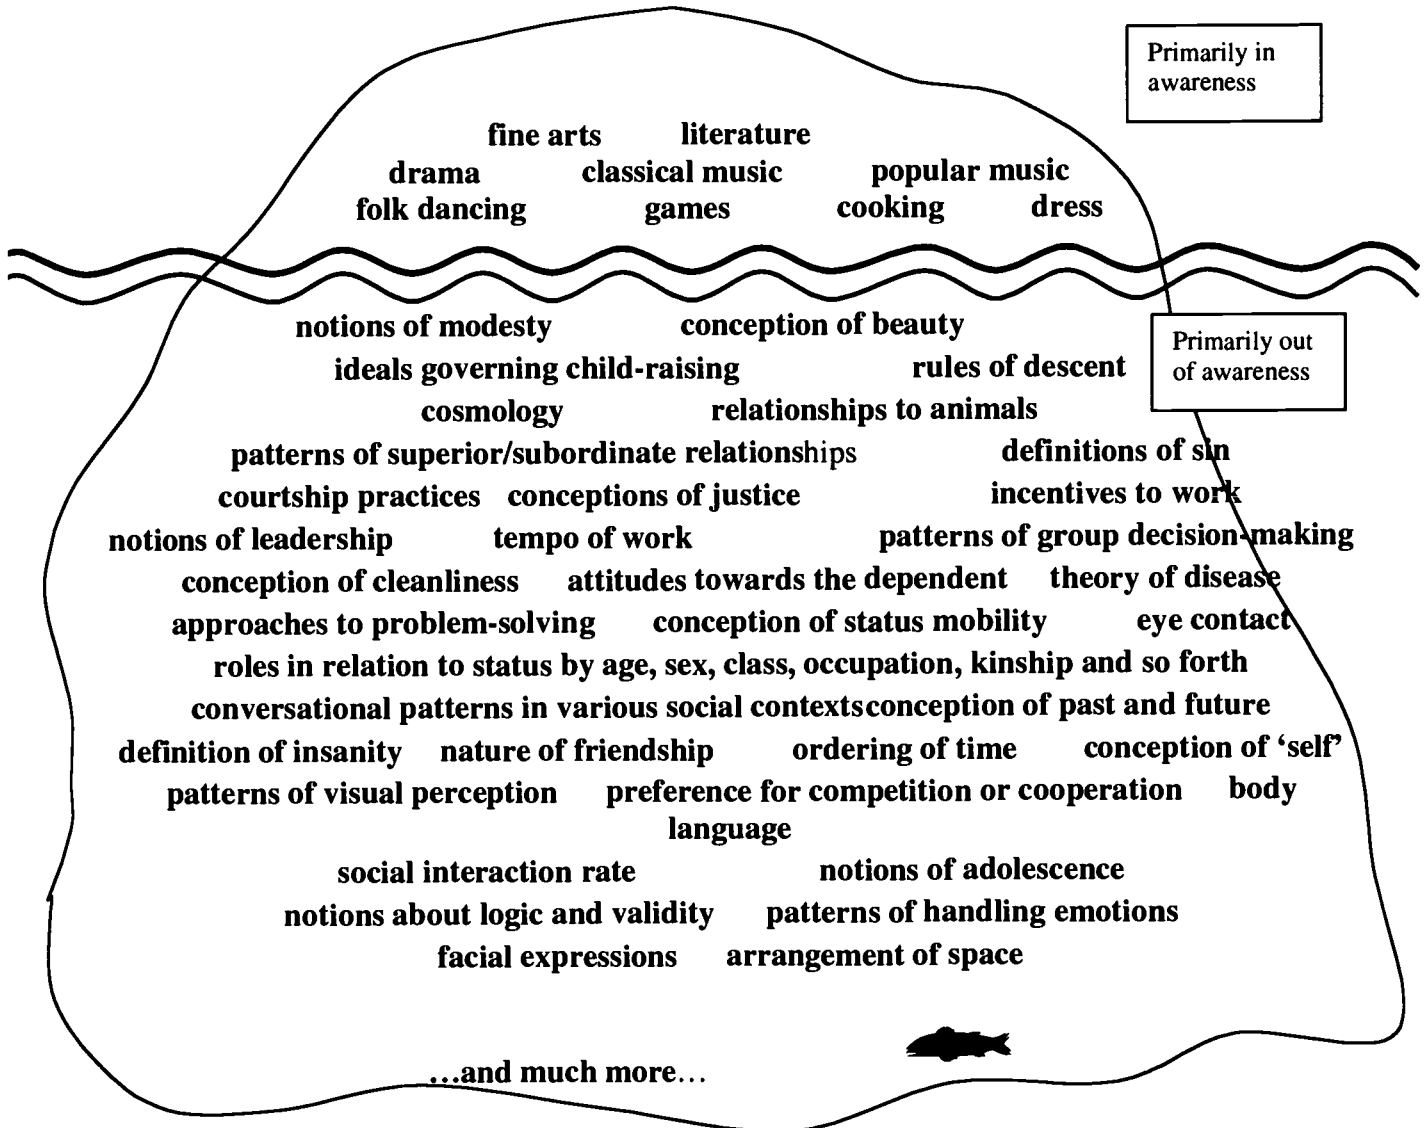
Primarily in awareness

fine arts literature
drama classical music popular music
folk dancing games cooking dress

Primarily out of awareness

notions of modesty conception of beauty
ideals governing child-raising rules of descent
cosmology relationships to animals
patterns of superior/subordinate relationships definitions of sin
courtship practices conceptions of justice incentives to work
notions of leadership tempo of work patterns of group decision-making
conception of cleanliness attitudes towards the dependent theory of disease
approaches to problem-solving conception of status mobility eye contact
roles in relation to status by age, sex, class, occupation, kinship and so forth
conversational patterns in various social contextsconception of past and future
definition of insanity nature of friendship ordering of time conception of 'self'
patterns of visual perception preference for competition or cooperation body language
social interaction rate notions of adolescence
notions about logic and validity patterns of handling emotions
facial expressions arrangement of space

...and much more...